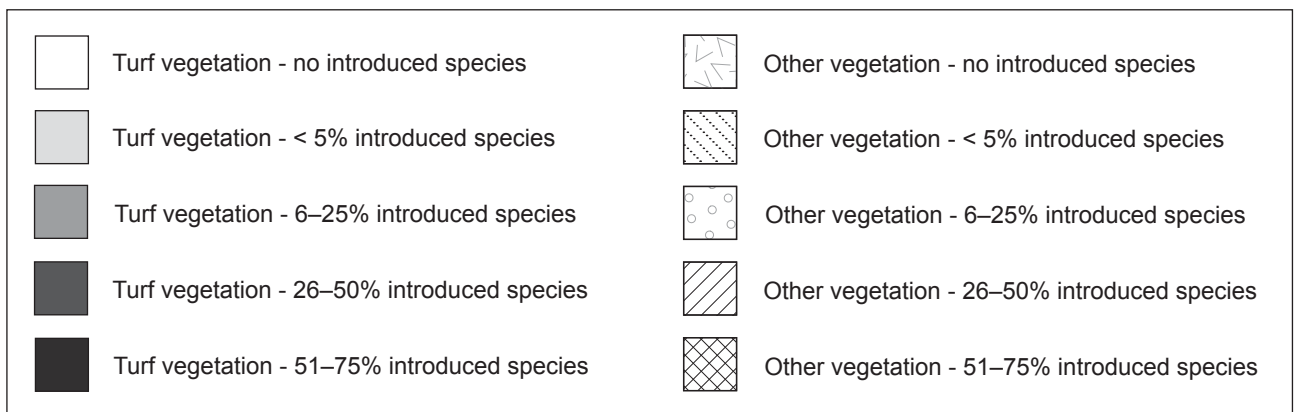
Turf vegetation - no introduced species

Turf vegetation - < 5% introduced species

Turf vegetation - 6–25% introduced species

Turf vegetation - 26–50% introduced species

Turf vegetation - 51–75% introduced species

Other vegetation - no introduced species

Other vegetation - < 5% introduced species

Other vegetation - 6–25% introduced species

Other vegetation - 26–50% introduced species

Other vegetation - 51–75% introduced species